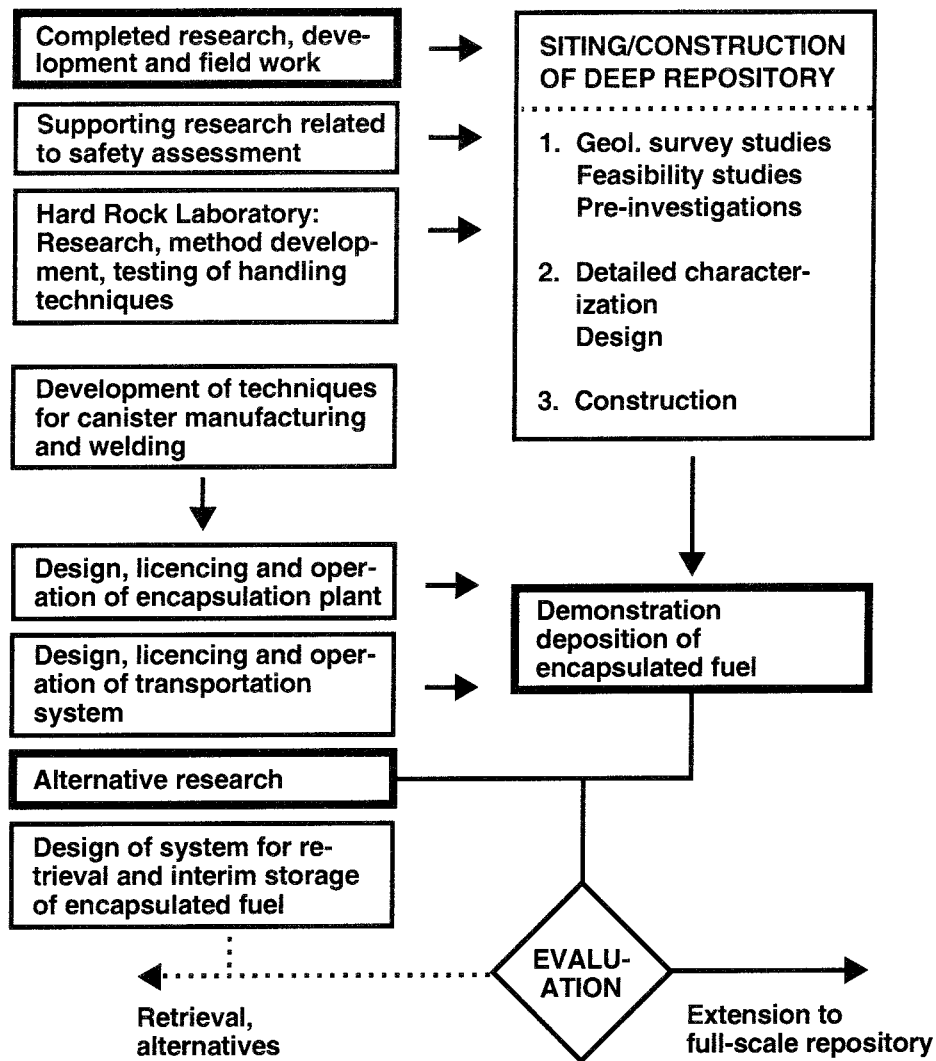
Completed research, development and field work

Supporting research related to safety assessment

Hard Rock Laboratory: Research, method development, testing of handling techniques

Development of techniques for canister manufacturing and welding

Design, licencing and operation of encapsulation plant

Design, licencing and operation of transportation system

Alternative research

Design of system for retrieval and interim storage of encapsulated fuel

SITING/CONSTRUCTION OF DEEP REPOSITORY

1. Geol. survey studies
Feasibility studies
Pre-investigations

2. Detailed characterization
Design

3. Construction

Demonstration deposition of encapsulated fuel

EVALUATION

Retrieval, alternatives

Extension to full-scale repository